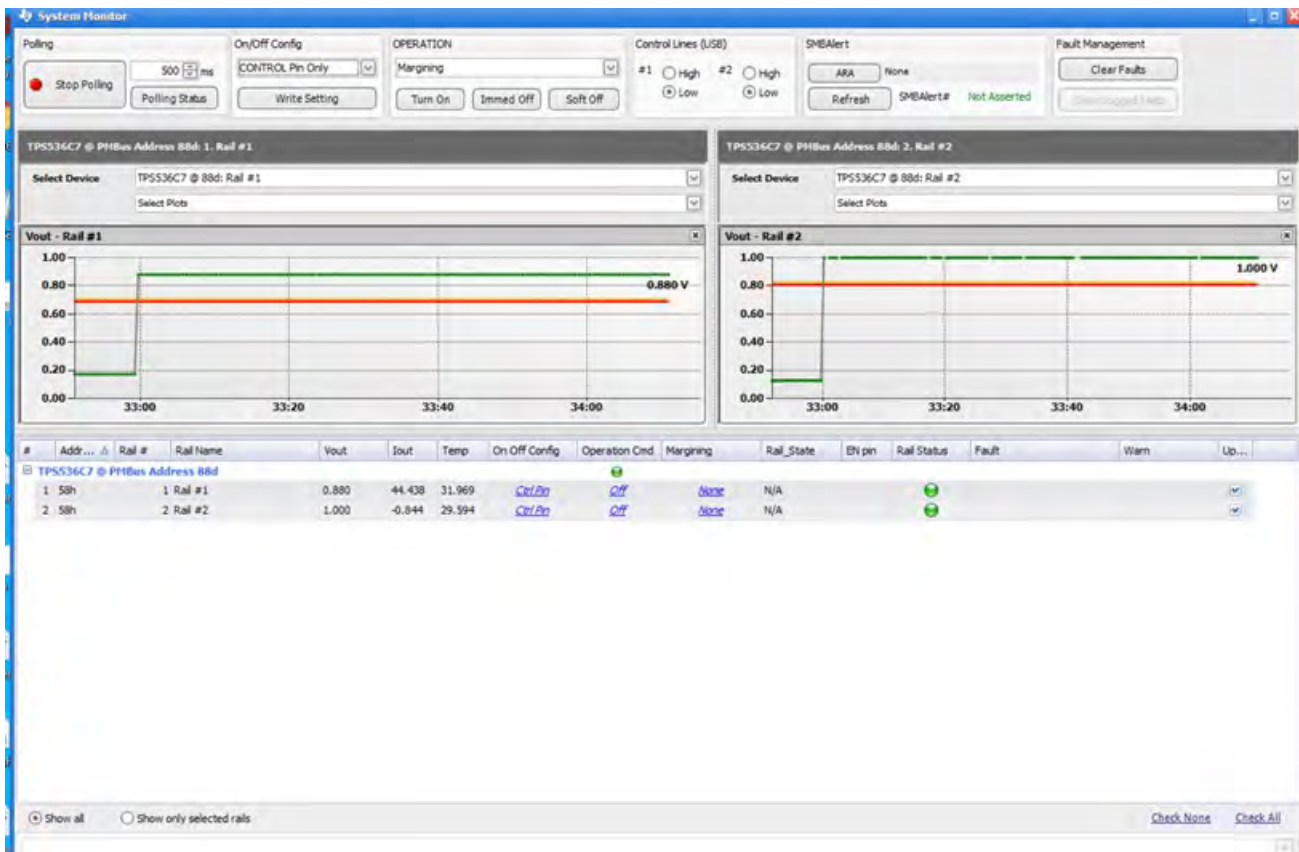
System Monitor

Polling
Stop Polling
500 ms
Polling Status

On/Off Config
CONTROL Pin Only
Write Setting

OPERATION
Margining
Turn On
Immed Off
Soft Off

Control Lines (USB)
#1 High Low
#2 High Low

SMBAlert
ARA None
Refresh SMBAlert# Not Asserted

Fault Management
Clear Faults
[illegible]

TPS536C7 @ PMBus Address 88d: 1. Rail #1
Select Device TPS536C7 @ 88d: Rail #1
Select Plots

Vout - Rail #1
1.00
0.80
0.60
0.40
0.20
0.00
0.880 V
33:00 33:20 33:40 34:00

TPS536C7 @ PMBus Address 88d: 2. Rail #2
Select Device TPS536C7 @ 88d: Rail #2
Select Plots

Vout - Rail #2
1.00
0.80
0.60
0.40
0.20
0.00
1.000 V
33:00 33:20 33:40 34:00

| # | Addr... | Rail # | Rail Name | Vout | Iout | Temp | On Off Config | Operation Cmd | Margining | Rail_State | EN pin | Rail Status | Fault | Warn | Up... |
|---|---|---|---|---|---|---|---|---|---|---|---|---|---|---|---|
| TPS536C7 @ PMBus Address 88d | | | | | | | | | | | | | | | |
| 1 | 58h | 1 | Rail #1 | 0.880 | 44.438 | 31.969 | Ctrl Pin | Off | None | N/A | | | | | |
| 2 | 58h | 2 | Rail #2 | 1.000 | -0.844 | 29.594 | Ctrl Pin | Off | None | N/A | | | | | |

Show all
Show only selected rails
Check None
Check All